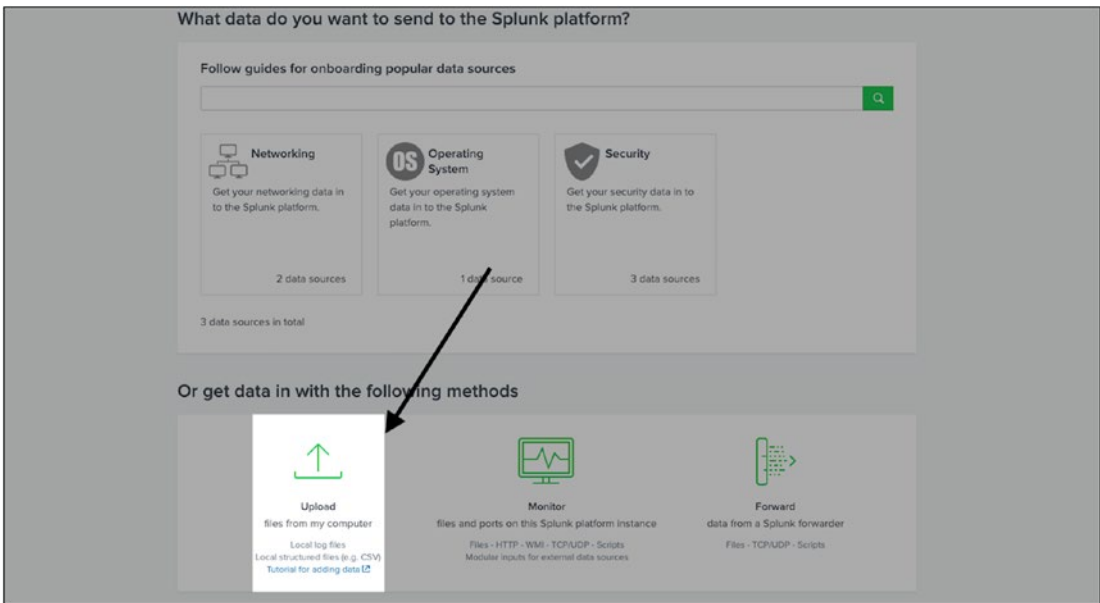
What data do you want to send to the Splunk platform?

Follow guides for onboarding popular data sources

Networking
Get your networking data in to the Splunk platform.
2 data sources

OS
Operating System
Get your operating system data in to the Splunk platform.
1 data source

Security
Get your security data in to the Splunk platform.
3 data sources

3 data sources in total

Or get data in with the following methods

Upload
files from my computer
Local log files
Local structured files (e.g. CSV)
Tutorial for adding data

Monitor
files and ports on this Splunk platform instance
Files - HTTP - WMI - TCP/UDP - Scripts
Modular inputs for external data sources

Forward
data from a Splunk forwarder
Files - TCP/UDP - Scripts